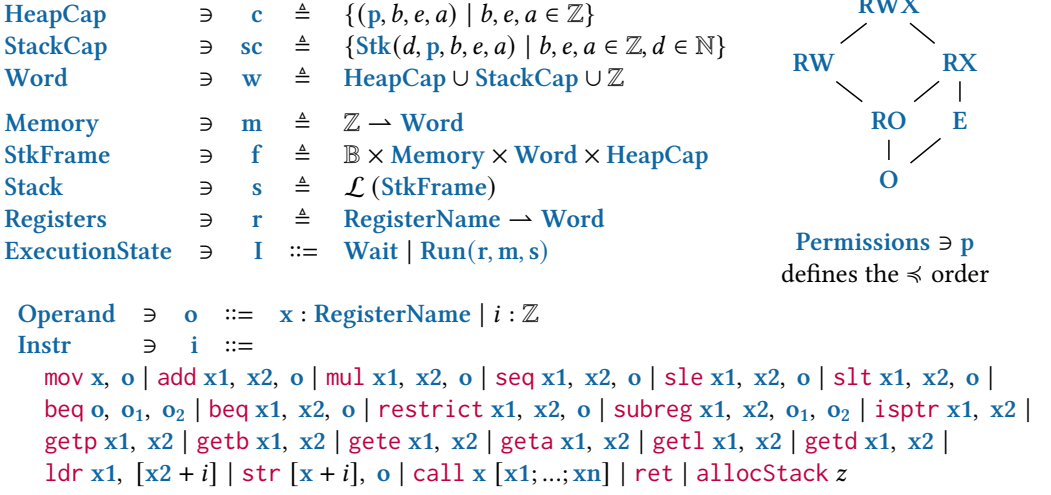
HeapCap $\ni$ c $\triangleq$ $\{(\mathbf{p}, b, e, a) \mid b, e, a \in \mathbb{Z}\}$
StackCap $\ni$ sc $\triangleq$ $\{\mathbf{Stk}(d, \mathbf{p}, b, e, a) \mid b, e, a \in \mathbb{Z}, d \in \mathbb{N}\}$
Word $\ni$ w $\triangleq$ HeapCap $\cup$ StackCap $\cup$ $\mathbb{Z}$

Memory $\ni$ m $\triangleq$ $\mathbb{Z} \rightharpoonup$ Word
StkFrame $\ni$ f $\triangleq$ $\mathbb{B} \times$ Memory $\times$ Word $\times$ HeapCap
Stack $\ni$ s $\triangleq$ $\mathcal{L}$ (StkFrame)
Registers $\ni$ r $\triangleq$ RegisterName $\rightharpoonup$ Word
ExecutionState $\ni$ I ::= Wait | Run(r, m, s)

RWX
RW RX
RO E
O

Permissions $\ni$ p
defines the $\preccurlyeq$ order

Operand $\ni$ o ::= x : RegisterName | $i : \mathbb{Z}$
Instr $\ni$ i ::=
mov x, o | add x1, x2, o | mul x1, x2, o | seq x1, x2, o | sle x1, x2, o | slt x1, x2, o |
beq o, $\mathbf{o_1}$, $\mathbf{o_2}$ | beq x1, x2, o | restrict x1, x2, o | subreg x1, x2, $\mathbf{o_1}$, $\mathbf{o_2}$ | isptr x1, x2 |
getp x1, x2 | getb x1, x2 | gete x1, x2 | geta x1, x2 | getl x1, x2 | getd x1, x2 |
ldr x1, [x2 + $i$] | str [x + $i$], o | call x [x1; ...; xn] | ret | allocStack $z$